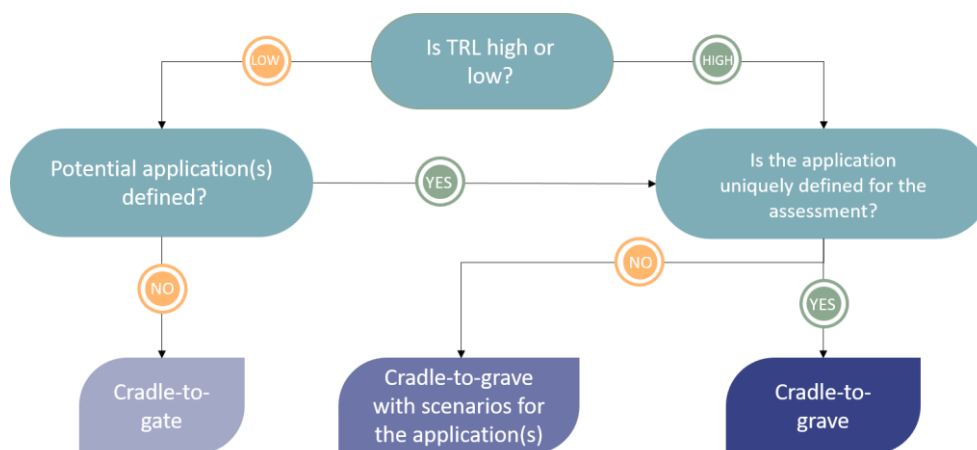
Is TRL high or low?

LOW

HIGH

Potential application(s) defined?

YES

Is the application uniquely defined for the assessment?

NO

NO

YES

Cradle-to-gate

Cradle-to-grave with scenarios for the application(s)

Cradle-to-grave